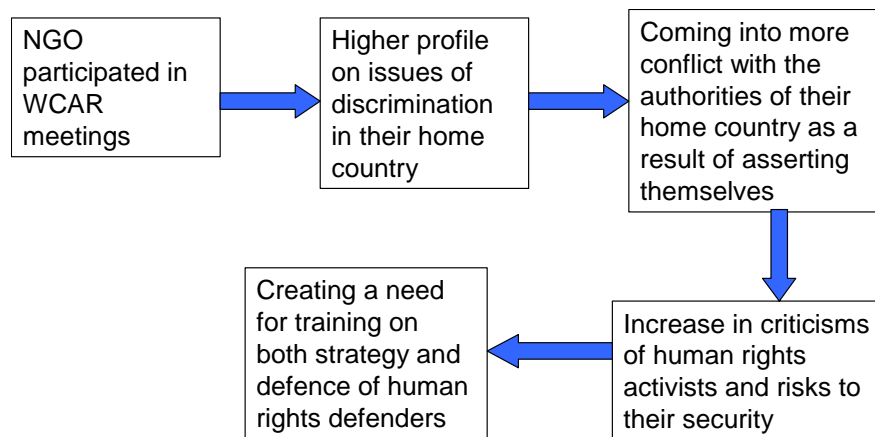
NGO participated in WCAR meetings

Higher profile on issues of discrimination in their home country

Coming into more conflict with the authorities of their home country as a result of asserting themselves

Increase in criticisms of human rights activists and risks to their security

Creating a need for training on both strategy and defence of human rights defenders